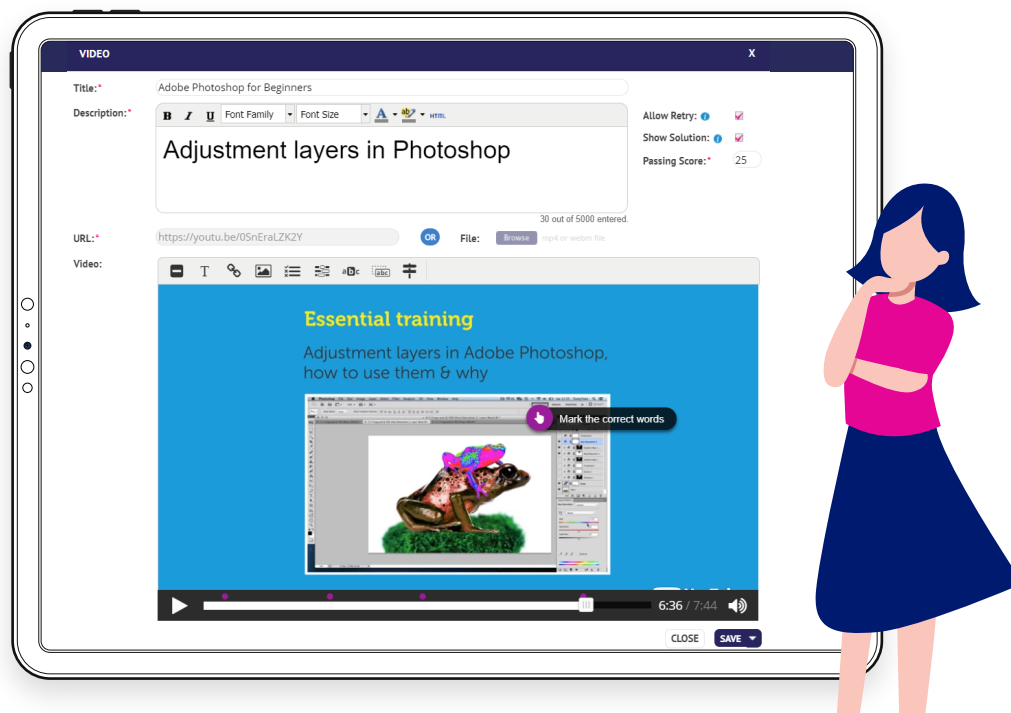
VIDEO

X

Title:* Adobe Photoshop for Beginners

Description:*

B I U Font Family Font Size A HTML

Adjustment layers in Photoshop

30 out of 5000 entered.

Allow Retry:

Show Solution:

Passing Score:* 25

URL:* https://youtu.be/0SnEraLZK2Y

OR

File: Browse mp4 or webm file

Video:

abc abc

Essential training

Adjustment layers in Adobe Photoshop, how to use them & why

Mark the correct words

6:36 / 7:44

CLOSE

SAVE